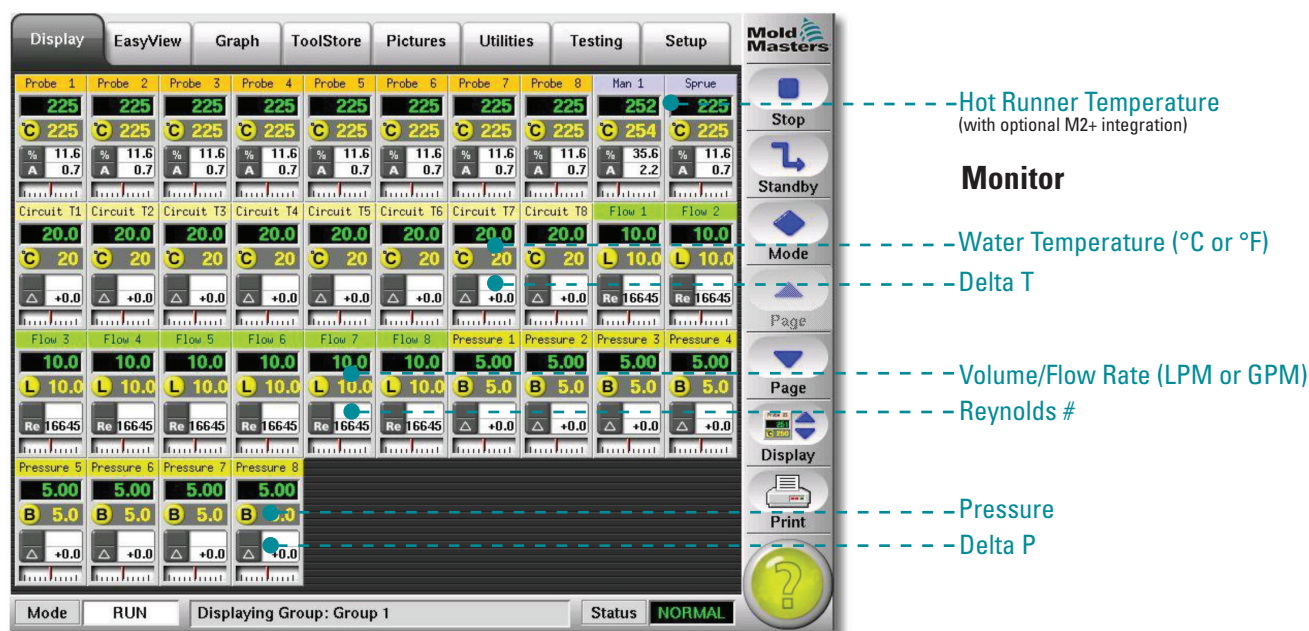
Display | EasyView | Graph | ToolStore | Pictures | Utilities | Testing | Setup

Mold Masters

| Probe 1 | Probe 2 | Probe 3 | Probe 4 | Probe 5 | Probe 6 | Probe 7 | Probe 8 | Man 1 | Sprue |
|---|---|---|---|---|---|---|---|---|---|
| 225 | 225 | 225 | 225 | 225 | 225 | 225 | 225 | 252 | 225 |
| C 225 | C 225 | C 225 | C 225 | C 225 | C 225 | C 225 | C 225 | C 254 | C 225 |
| % 11.6 | % 11.6 | % 11.6 | % 11.6 | % 11.6 | % 11.6 | % 11.6 | % 11.6 | % 35.6 | % 11.6 |
| A 0.7 | A 0.7 | A 0.7 | A 0.7 | A 0.7 | A 0.7 | A 0.7 | A 0.7 | A 2.2 | A 0.7 |

| Circuit T1 | Circuit T2 | Circuit T3 | Circuit T4 | Circuit T5 | Circuit T6 | Circuit T7 | Circuit T8 | Flow 1 | Flow 2 |
|---|---|---|---|---|---|---|---|---|---|
| 20.0 | 20.0 | 20.0 | 20.0 | 20.0 | 20.0 | 20.0 | 20.0 | 10.0 | 10.0 |
| C 20 | C 20 | C 20 | C 20 | C 20 | C 20 | C 20 | C 20 | L 10.0 | L 10.0 |
| △ +0.0 | △ +0.0 | △ +0.0 | △ +0.0 | △ +0.0 | △ +0.0 | △ +0.0 | △ +0.0 | Re 16645 | Re 16645 |

| Flow 3 | Flow 4 | Flow 5 | Flow 6 | Flow 7 | Flow 8 | Pressure 1 | Pressure 2 | Pressure 3 | Pressure 4 |
|---|---|---|---|---|---|---|---|---|---|
| 10.0 | 10.0 | 10.0 | 10.0 | 10.0 | 10.0 | 5.00 | 5.00 | 5.00 | 5.00 |
| L 10.0 | L 10.0 | L 10.0 | L 10.0 | L 10.0 | L 10.0 | B 5.0 | B 5.0 | B 5.0 | B 5.0 |
| Re 16645 | Re 16645 | Re 16645 | Re 16645 | Re 16645 | Re 16645 | △ +0.0 | △ +0.0 | △ +0.0 | △ +0.0 |

| Pressure 5 | Pressure 6 | Pressure 7 | Pressure 8 |
|---|---|---|---|
| 5.00 | 5.00 | 5.00 | 5.00 |
| B 5.0 | B 5.0 | B 5.0 | B 5.0 |
| △ +0.0 | △ +0.0 | △ +0.0 | △ +0.0 |

Stop
Standby
Mode
Page
Page
Display
Print
?

Mode | RUN | Displaying Group: Group 1 | Status | NORMAL

Hot Runner Temperature
(with optional M2+ integration)

Monitor

Water Temperature (°C or °F)
Delta T
Volume/Flow Rate (LPM or GPM)
Reynolds #
Pressure
Delta P